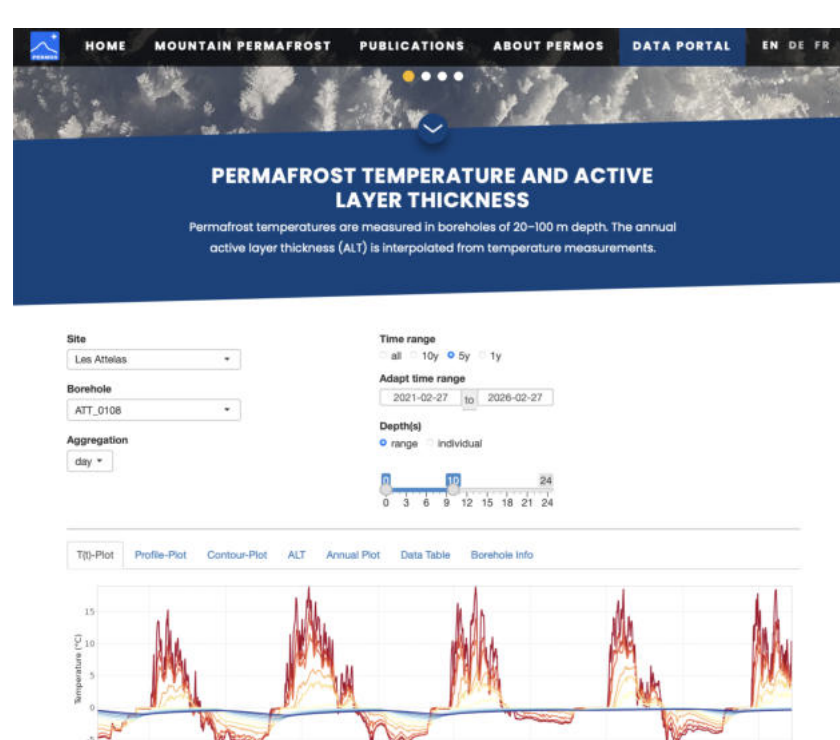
PERMOS HOME MOUNTAIN PERMAFROST PUBLICATIONS ABOUT PERMOS DATA PORTAL EN DE FR

PERMAFROST TEMPERATURE AND ACTIVE LAYER THICKNESS

Permafrost temperatures are measured in boreholes of 20–100 m depth. The annual active layer thickness (ALT) is interpolated from temperature measurements.

Site
Les Attelas

Borehole
ATT_0108

Aggregation
day

Time range
all 10y 5y 1y

Adapt time range
2021-02-27 to 2026-02-27

Depth(s)
range individual

0 10 24
0 3 6 9 12 15 18 21 24

T(t)-Plot Profile-Plot Contour-Plot ALT Annual Plot Data Table Borehole Info

15
10
5
0
-5
Temperature (°C)